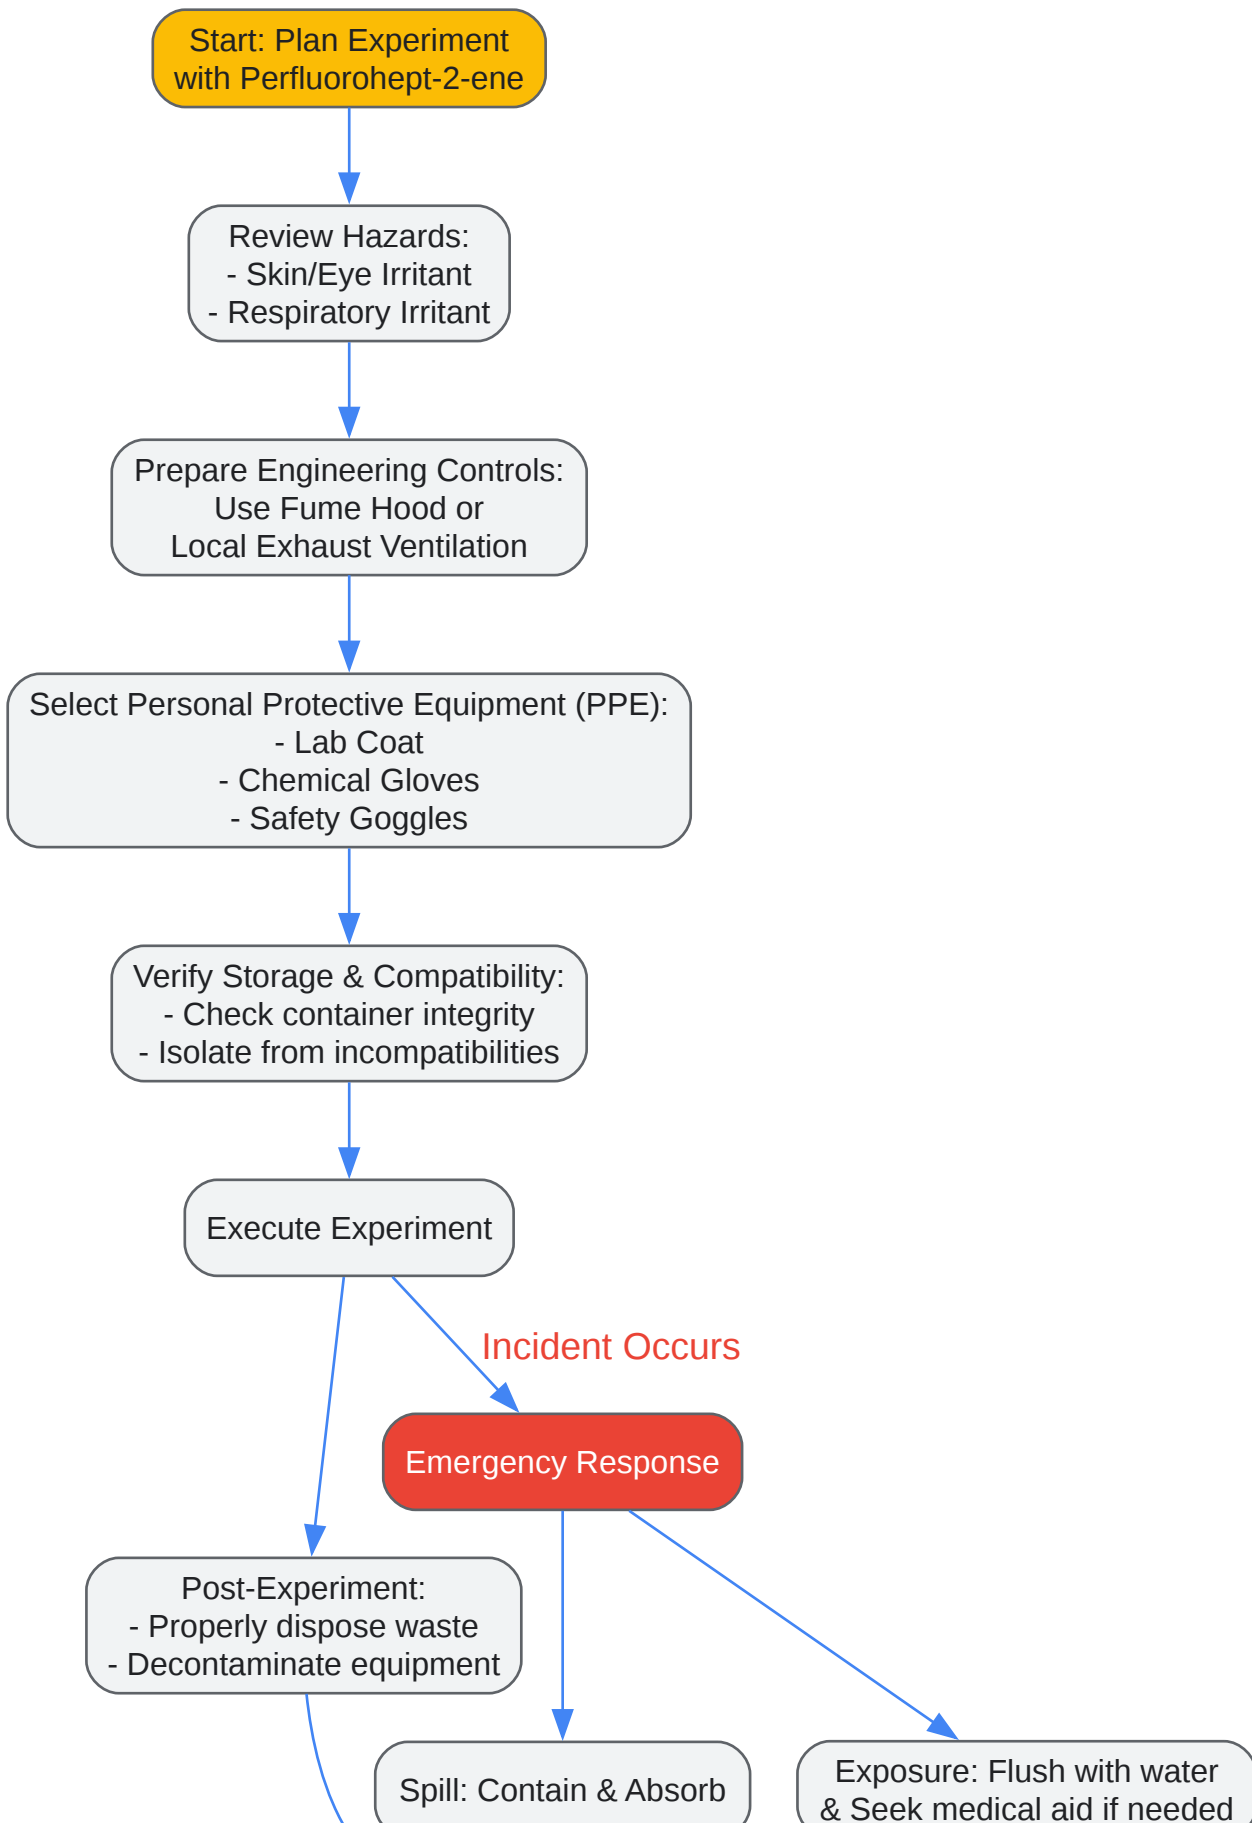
Start: Plan Experiment with Perfluorohept-2-ene

Review Hazards:
- Skin/Eye Irritant
- Respiratory Irritant

Prepare Engineering Controls:
Use Fume Hood or
Local Exhaust Ventilation

Select Personal Protective Equipment (PPE):
- Lab Coat
- Chemical Gloves
- Safety Goggles

Verify Storage & Compatibility:
- Check container integrity
- Isolate from incompatibilities

Execute Experiment

Incident Occurs

Emergency Response

Post-Experiment:
- Properly dispose waste
- Decontaminate equipment

Spill: Contain & Absorb

Exposure: Flush with water
& Seek medical aid if needed